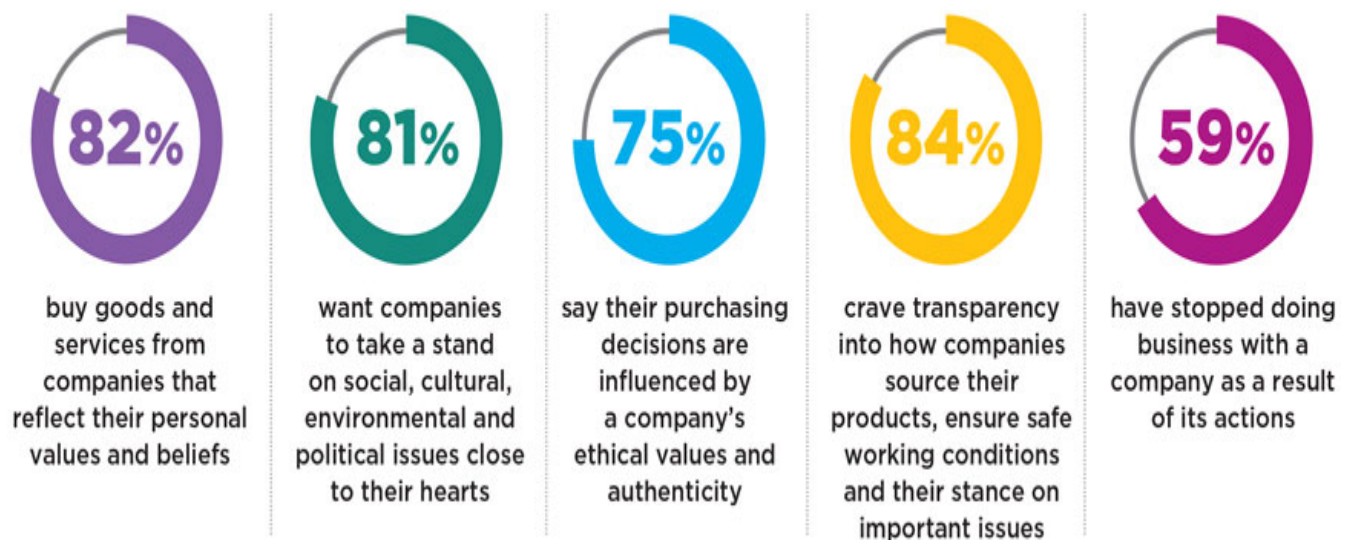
82%

buy goods and services from companies that reflect their personal values and beliefs

81%

want companies to take a stand on social, cultural, environmental and political issues close to their hearts

75%

say their purchasing decisions are influenced by a company's ethical values and authenticity

84%

crave transparency into how companies source their products, ensure safe working conditions and their stance on important issues

59%

have stopped doing business with a company as a result of its actions